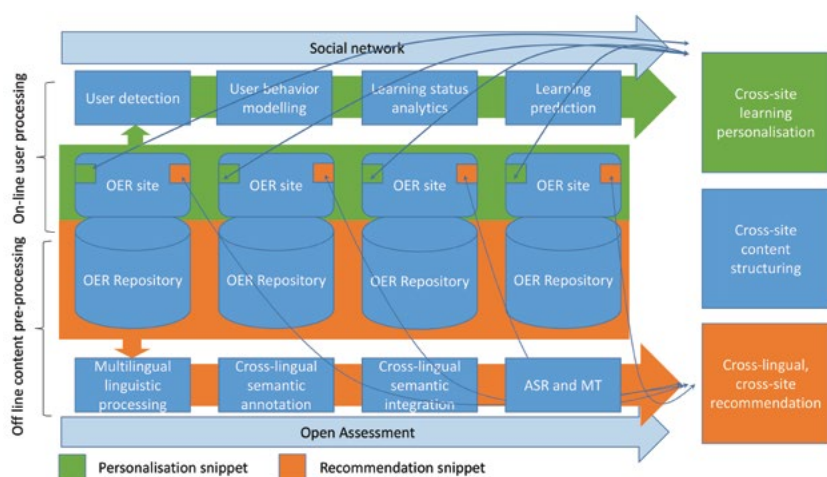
Social network

On-line user processing

User detection

User behavior modelling

Learning status analytics

Learning prediction

OER site

OER site

OER site

OER site

Off line content pre-processing

OER Repository

OER Repository

OER Repository

OER Repository

Multilingual linguistic processing

Cross-lingual semantic annotation

Cross-lingual semantic integration

ASR and MT

Open Assessment

Cross-site learning personalisation

Cross-site content structuring

Cross-lingual, cross-site recommendation

Personalisation snippet

Recommendation snippet